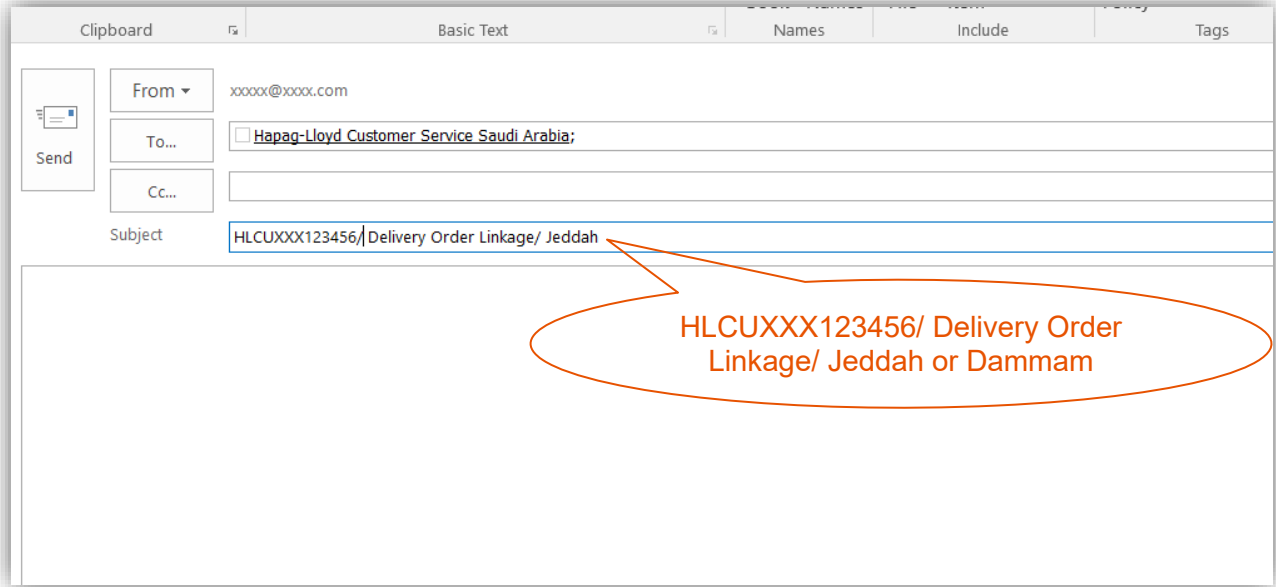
Clipboard

Basic Text

Names

Include

Tags

Send

From ▾

xxxxx@xxxx.com

To...

Hapag-Lloyd Customer Service Saudi Arabia;

Cc...

Subject

HLCUXXX123456/ Delivery Order Linkage/ Jeddah

HLCUXXX123456/ Delivery Order Linkage/ Jeddah or Dammam